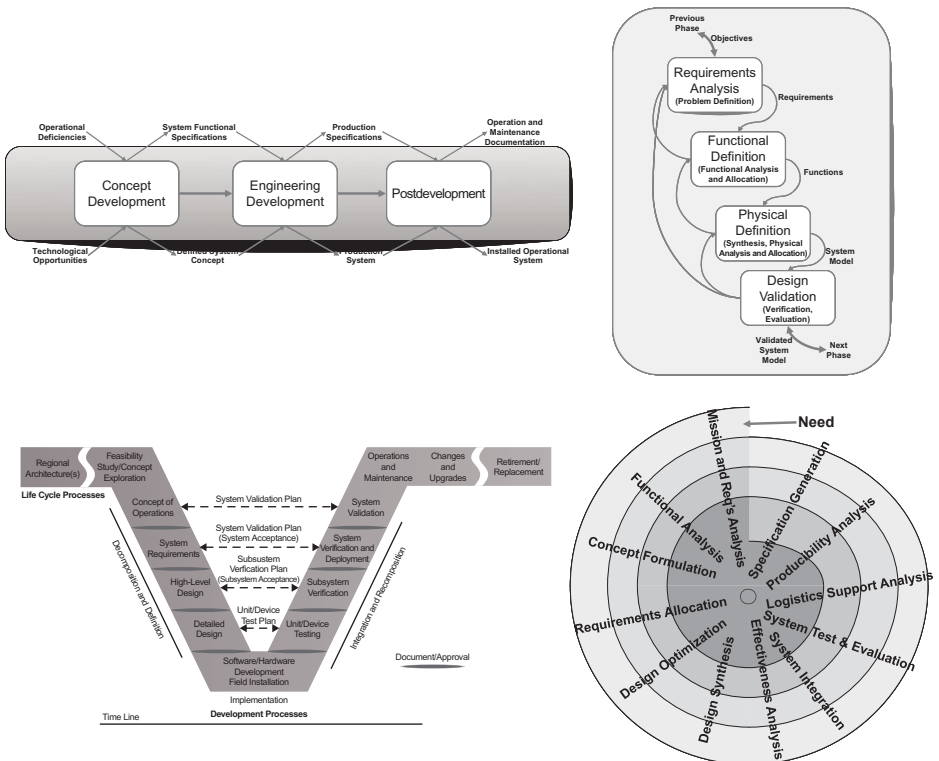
Operational Deficiencies

System Functional Specifications

Production Specifications

Operation and Maintenance Documentation

Concept Development

Engineering Development

Postdevelopment

Technological Opportunities

Defined System Concept

Production System

Installed Operational System

Previous Phase

Objectives

Requirements Analysis (Problem Definition)

Requirements

Functional Definition (Functional Analysis and Allocation)

Functions

Physical Definition (Synthesis, Physical Analysis and Allocation)

System Model

Design Validation (Verification, Evaluation)

Validated System Model

Next Phase

Regional Architecture(s)

Feasibility Study/Concept Exploration

Operations and Maintenance

Changes and Upgrades

Retirement/Replacement

Life Cycle Processes

Concept of Operations

System Validation Plan

System Validation

System Requirements

System Validation Plan (System Acceptance)

System Verification and Deployment

Decomposition and Definition

High-Level Design

Subsustem Verfication Plan (Subsystem Acceptance)

Subsystem Verification

Integration and Recomposition

Detailed Design

Unit/Device Test Plan

Unit/Device Testing

Document/Approval

Software/Hardware Development Field Installation

Implementation

Time Line

Development Processes

Need

Mission and Req's Analysis

Functional Analysis

Specification Generation

Producibility Analysis

Concept Formulation

Logistics Support Analysis

Requirements Allocation

System Test & Evaluation

Design Optimization

System Integration

Effectiveness Analysis

Design Synthesis